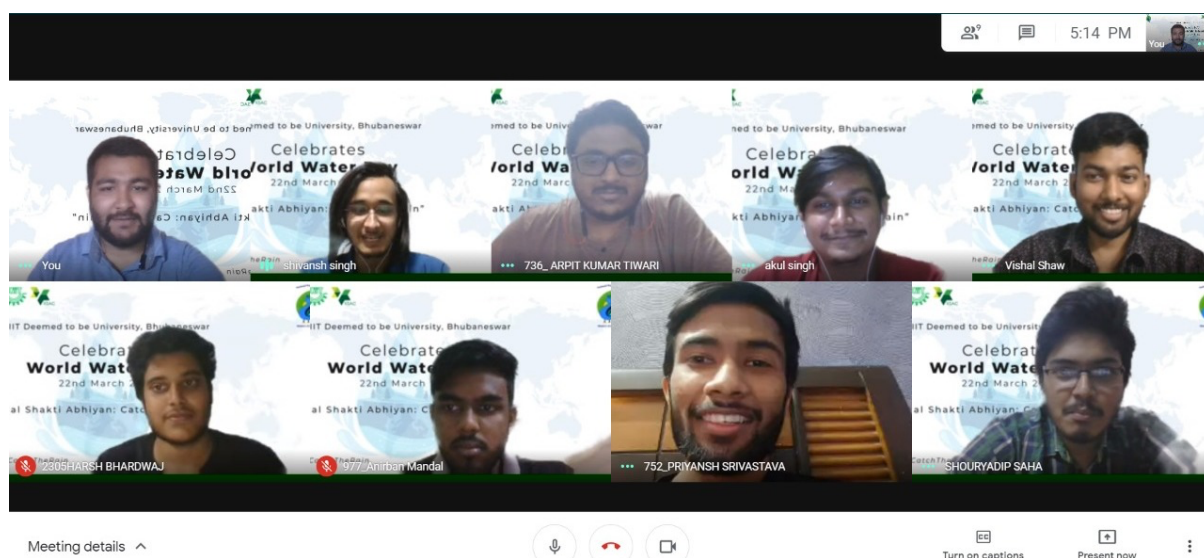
5:14 PM

You

You

shivansh singh

736_ ARPIT KUMAR TIWARI

akul singh

Vishal Shaw

2305HARSH BHARDWAJ

977_Anirban Mandal

752_PRIYANSH SRIVASTAVA

SHOURYADIP SAHA

emed to be University, Bhubaneswar

Celebrates

World Water Day

22nd March

akti Abhiyan: Catch the Rain"

IIT Deemed to be University, Bhubaneswar

Celebrates

World Water

22nd March

al Shakti Abhiyan: Catch

CatchTheRain

Meeting details

Turn on captions

Present now